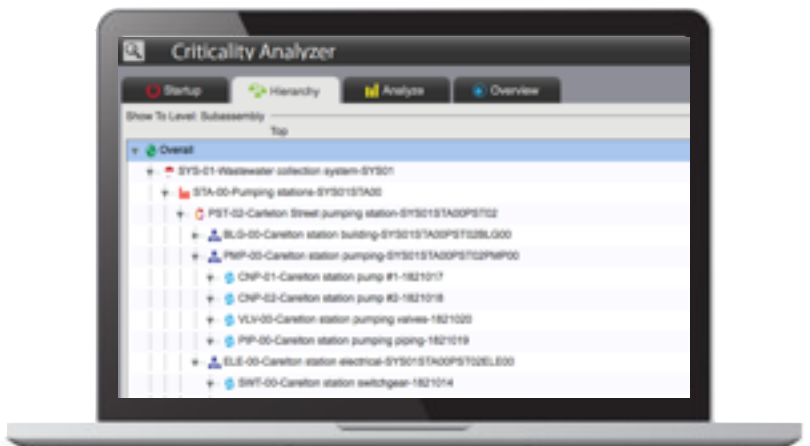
Criticality Analyzer

Startup

Hierarchy

Analyze

Overview

Show To Level: Subassembly

Top

Overall

SYS-01-Wastewater collection system-SYS01

STA-00-Pumping stations-SYS01STA00

PST-02-Carleton Street pumping station-SYS01STA00PST02

BLG-00-Carleton station building-SYS01STA00PST02BLG00

PMP-00-Carleton station pumping-SYS01STA00PST02PMP00

CNP-01-Carleton station pump #1-1821017

CNP-02-Carleton station pump #2-1821018

VLV-00-Carleton station pumping valves-1821020

PIP-00-Carleton station pump piping-1821019

ELE-00-Carleton station electrical-SYS01STA00PST02ELE00

SWT-00-Carleton station switchgear-1821014